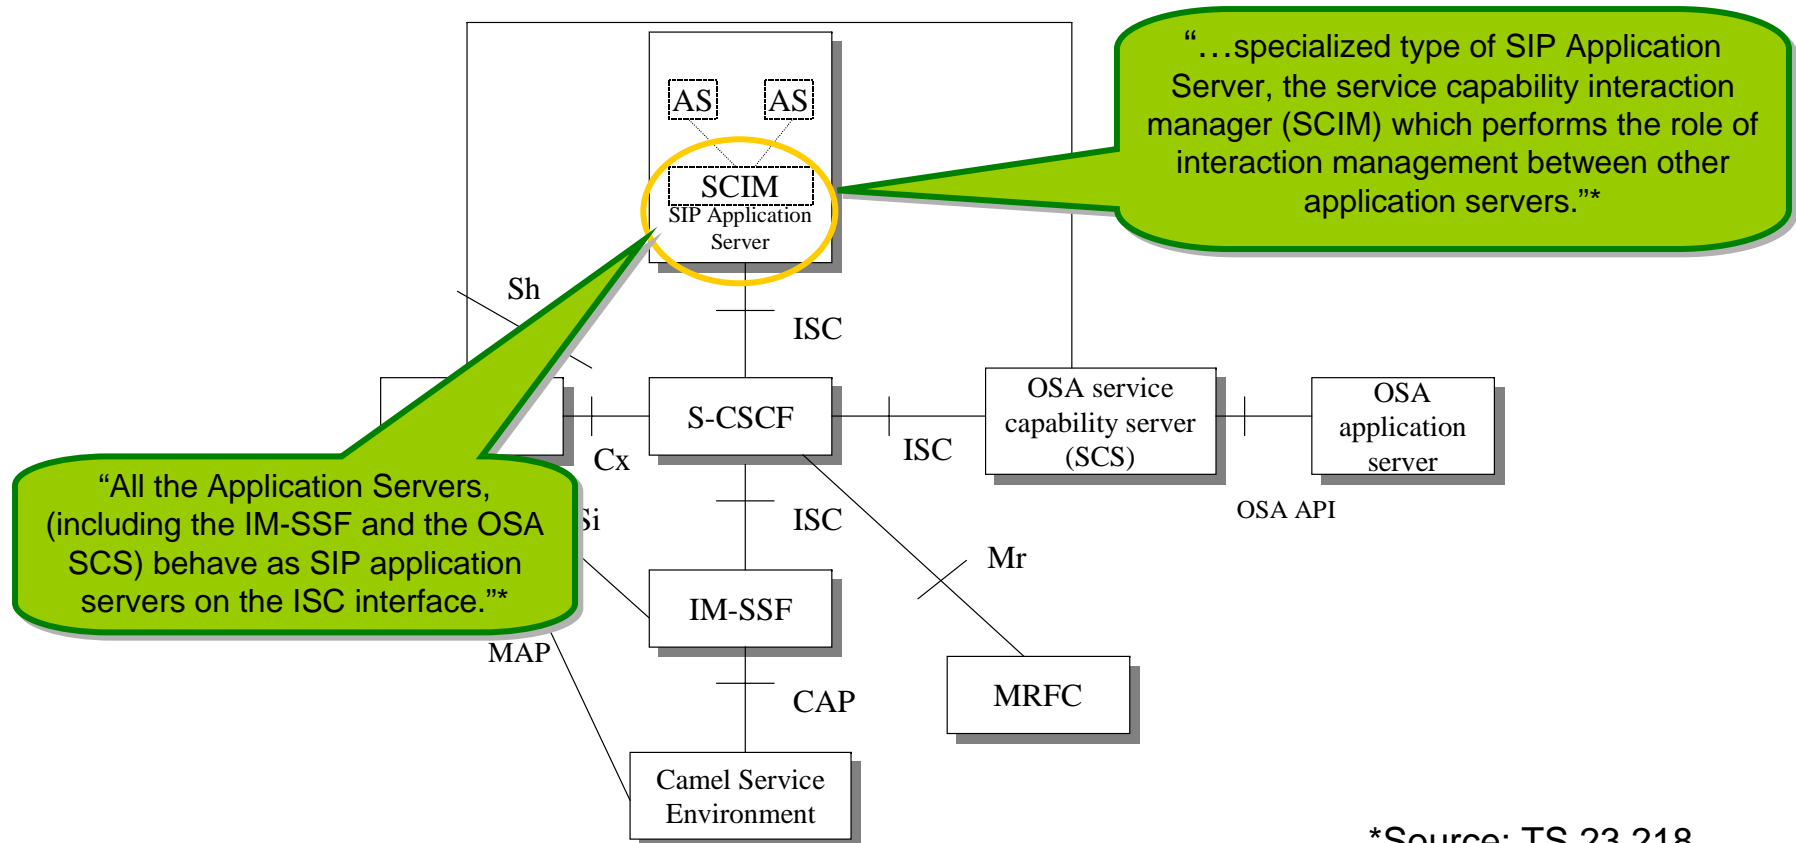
AS
AS
SCIM
SIP Application Server

"…specialized type of SIP Application Server, the service capability interaction manager (SCIM) which performs the role of interaction management between other application servers."*

Sh
ISC
S-CSCF
OSA service capability server (SCS)
OSA application server
Cx
ISC
OSA API
"All the Application Servers, (including the IM-SSF and the OSA SCS) behave as SIP application servers on the ISC interface."*
Si
ISC
Mr
IM-SSF
MAP
MRFC
CAP
Camel Service Environment
*Source: TS 23.218